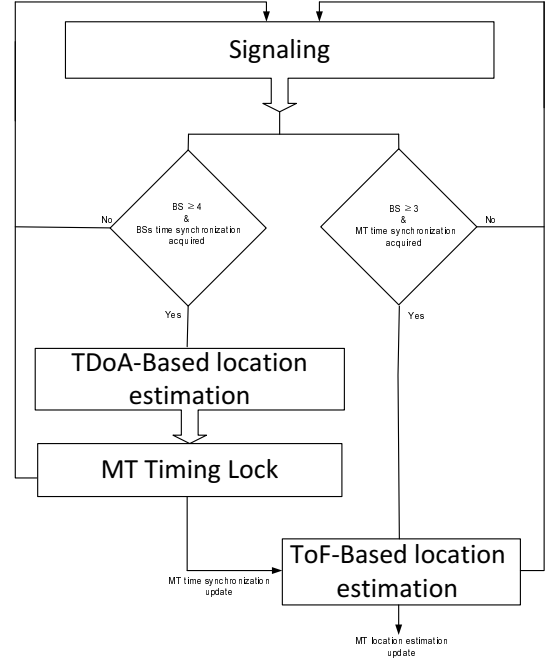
Signaling

BS $\geq 4$
&
BSs time synchronization acquired

No

Yes

BS $\geq 3$
&
MT time synchronization acquired

No

Yes

TDoA-Based location estimation

MT Timing Lock

MT time synchronization update

ToF-Based location estimation

MT location estimation update